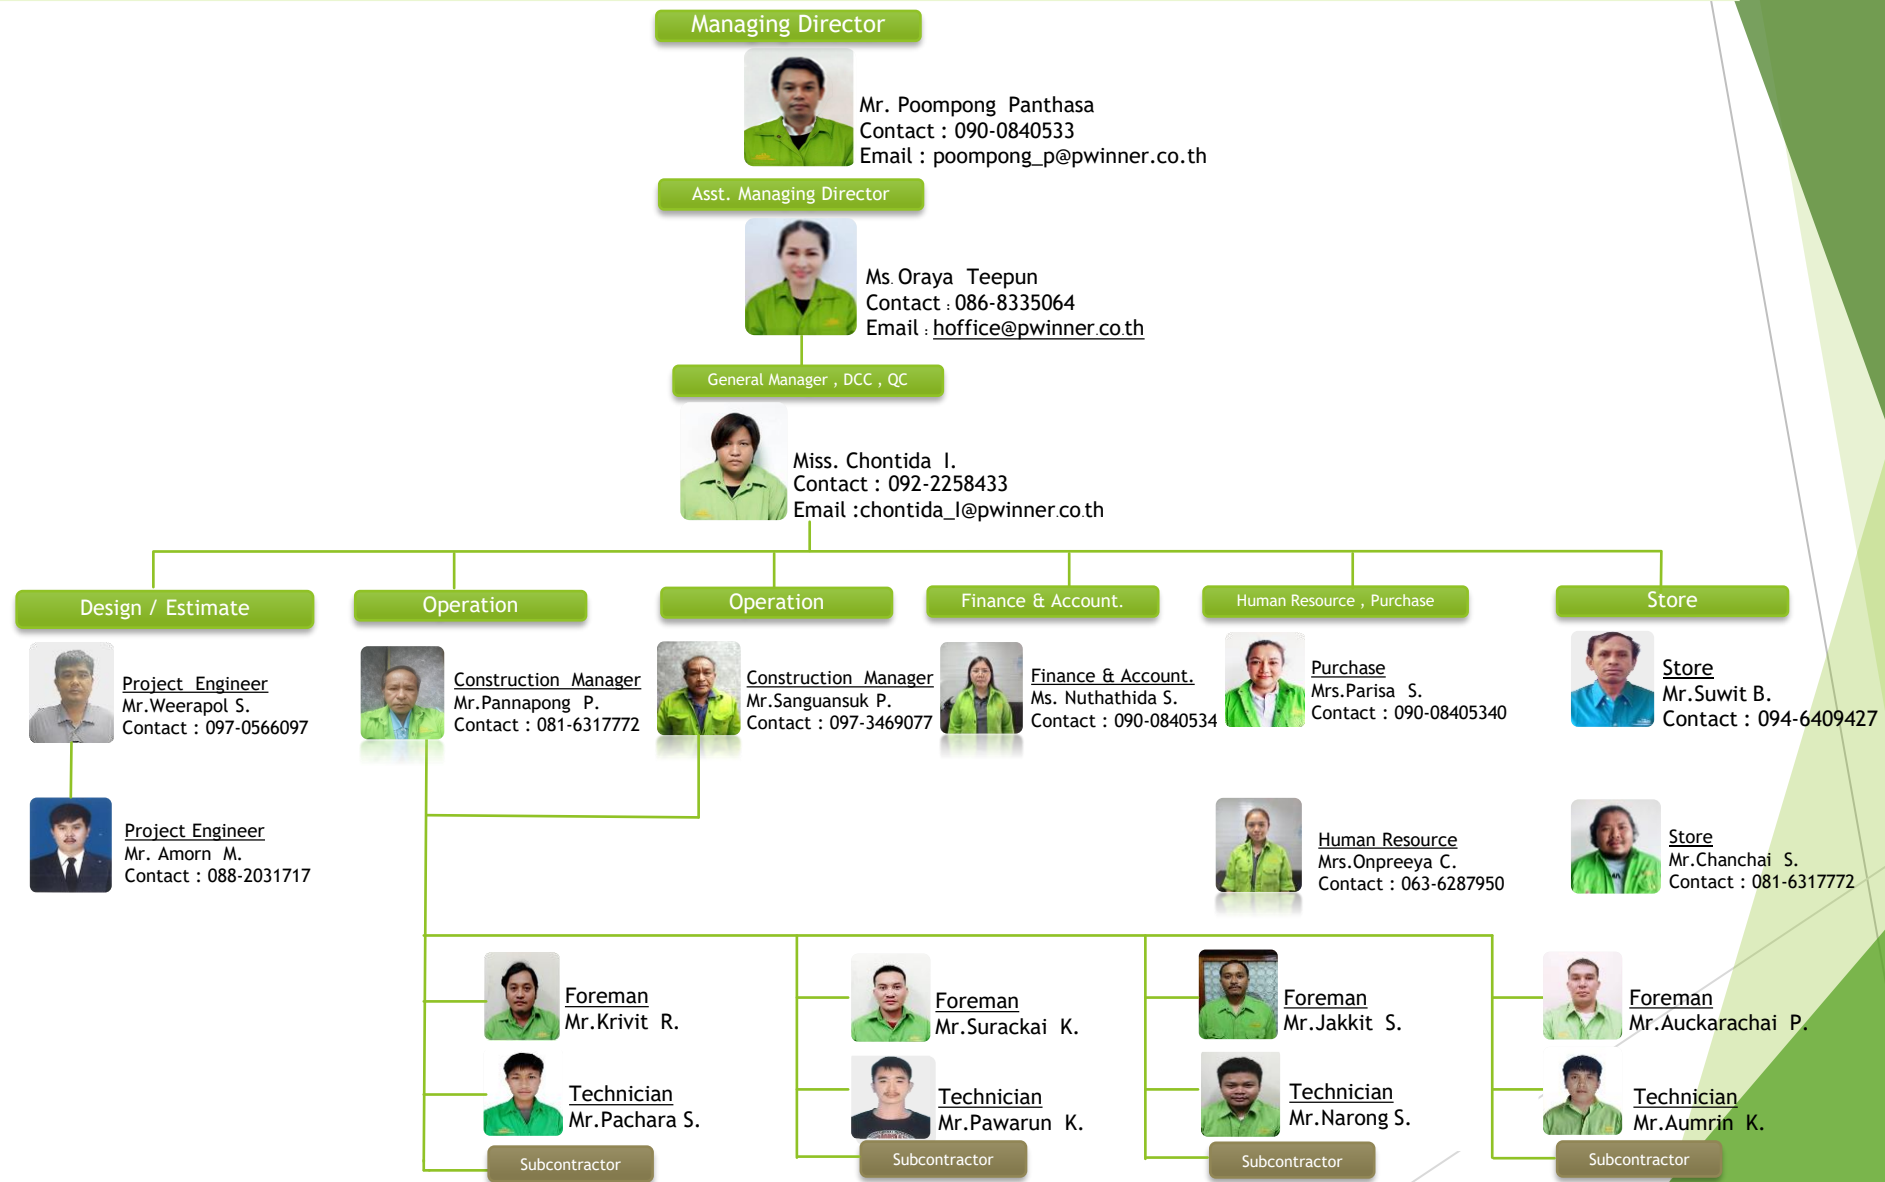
Managing Director

Mr. Poompong Panthasa
Contact : 090-0840533
Email : poompong_p@pwinner.co.th

Asst. Managing Director

Ms. Oraya Teepun
Contact : 086-8335064
Email : hoffice@pwinner.co.th

General Manager , DCC , QC

Miss. Chontida I.
Contact : 092-2258433
Email :chontida_l@pwinner.co.th

Design / Estimate

Project Engineer
Mr.Weerapol S.
Contact : 097-0566097

Project Engineer
Mr. Amorn M.
Contact : 088-2031717

Operation

Construction Manager
Mr.Pannapong P.
Contact : 081-6317772

Operation

Construction Manager
Mr.Sanguansuk P.
Contact : 097-3469077

Finance & Account.

Finance & Account.
Ms. Nuthathida S.
Contact : 090-0840534

Human Resource , Purchase

Purchase
Mrs.Parisa S.
Contact : 090-08405340

Human Resource
Mrs.Onpreeya C.
Contact : 063-6287950

Store

Store
Mr.Suwit B.
Contact : 094-6409427

Store
Mr.Chanchai S.
Contact : 081-6317772

Foreman
Mr.Krivit R.

Technician
Mr.Pachara S.

Subcontractor

Foreman
Mr.Surackai K.

Technician
Mr.Pawarun K.

Subcontractor

Foreman
Mr.Jakkit S.

Technician
Mr.Narong S.

Subcontractor

Foreman
Mr.Auckarachai P.

Technician
Mr.Aumrin K.

Subcontractor